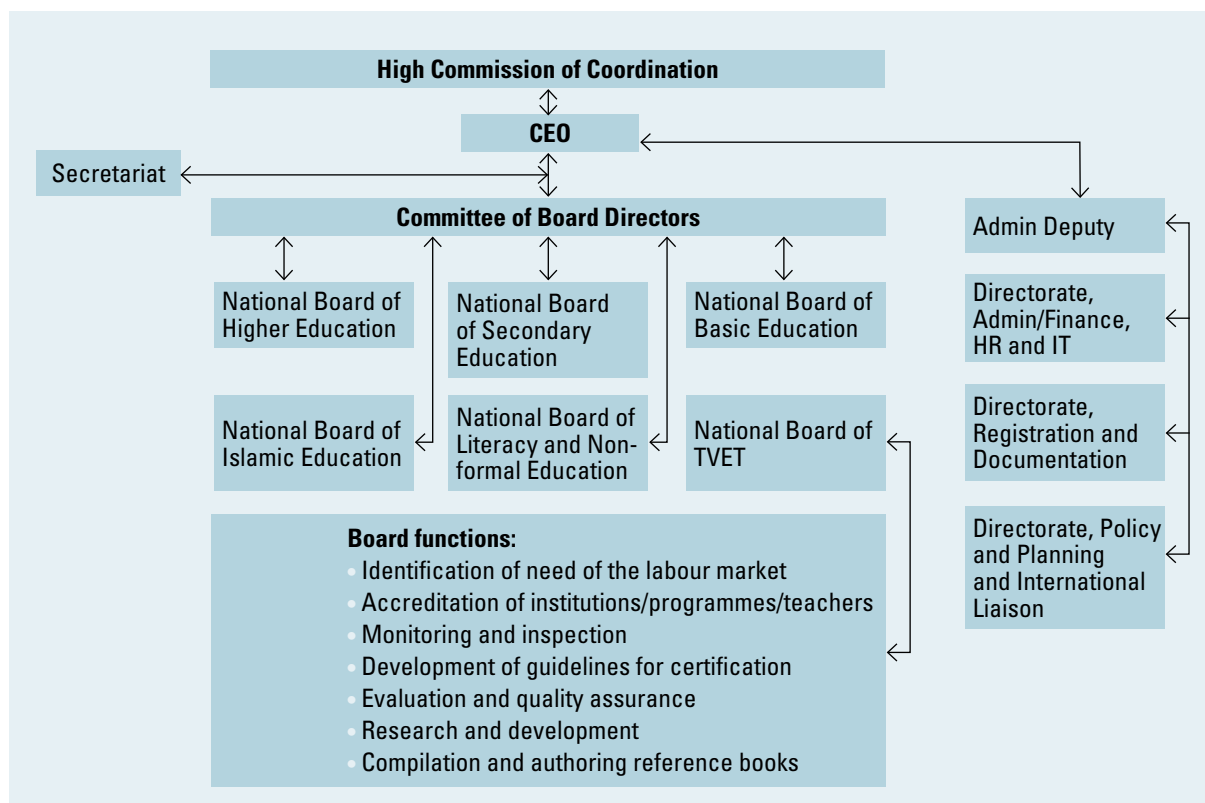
High Commission of Coordination

CEO

Secretariat

Committee of Board Directors

Admin Deputy

National Board of Higher Education

National Board of Secondary Education

National Board of Basic Education

Directorate, Admin/Finance, HR and IT

National Board of Islamic Education

National Board of Literacy and Nonformal Education

National Board of TVET

Directorate, Registration and Documentation

Directorate, Policy and Planning and International Liaison

Board functions:
• Identification of need of the labour market
• Accreditation of institutions/programmes/teachers
• Monitoring and inspection
• Development of guidelines for certification
• Evaluation and quality assurance
• Research and development
• Compilation and authoring reference books